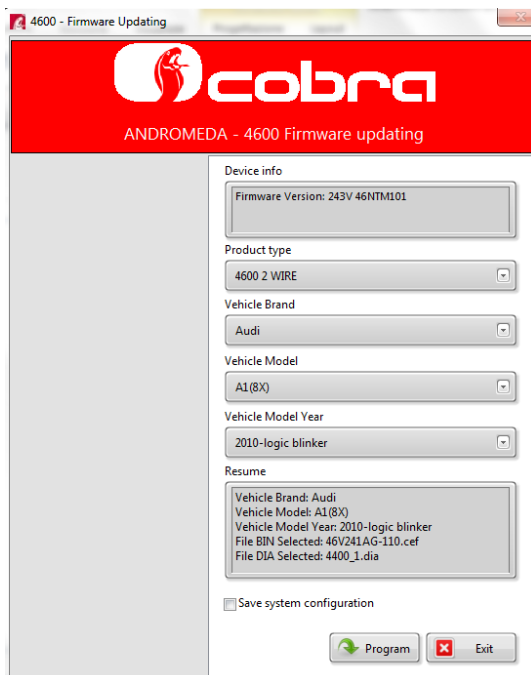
4600 - Firmware Updating

cobra

ANDROMEDA - 4600 Firmware updating

Device info

Firmware Version: 243V 46NTM101

Product type

4600 2 WIRE

Vehicle Brand

Audi

Vehicle Model

A1(8X)

Vehicle Model Year

2010-logic blinker

Resume

Vehicle Brand: Audi
Vehicle Model: A1(8X)
Vehicle Model Year: 2010-logic blinker
File BIN Selected: 46V241AG-110.cef
File DIA Selected: 4400_1.dia

Save system configuration

Program

Exit